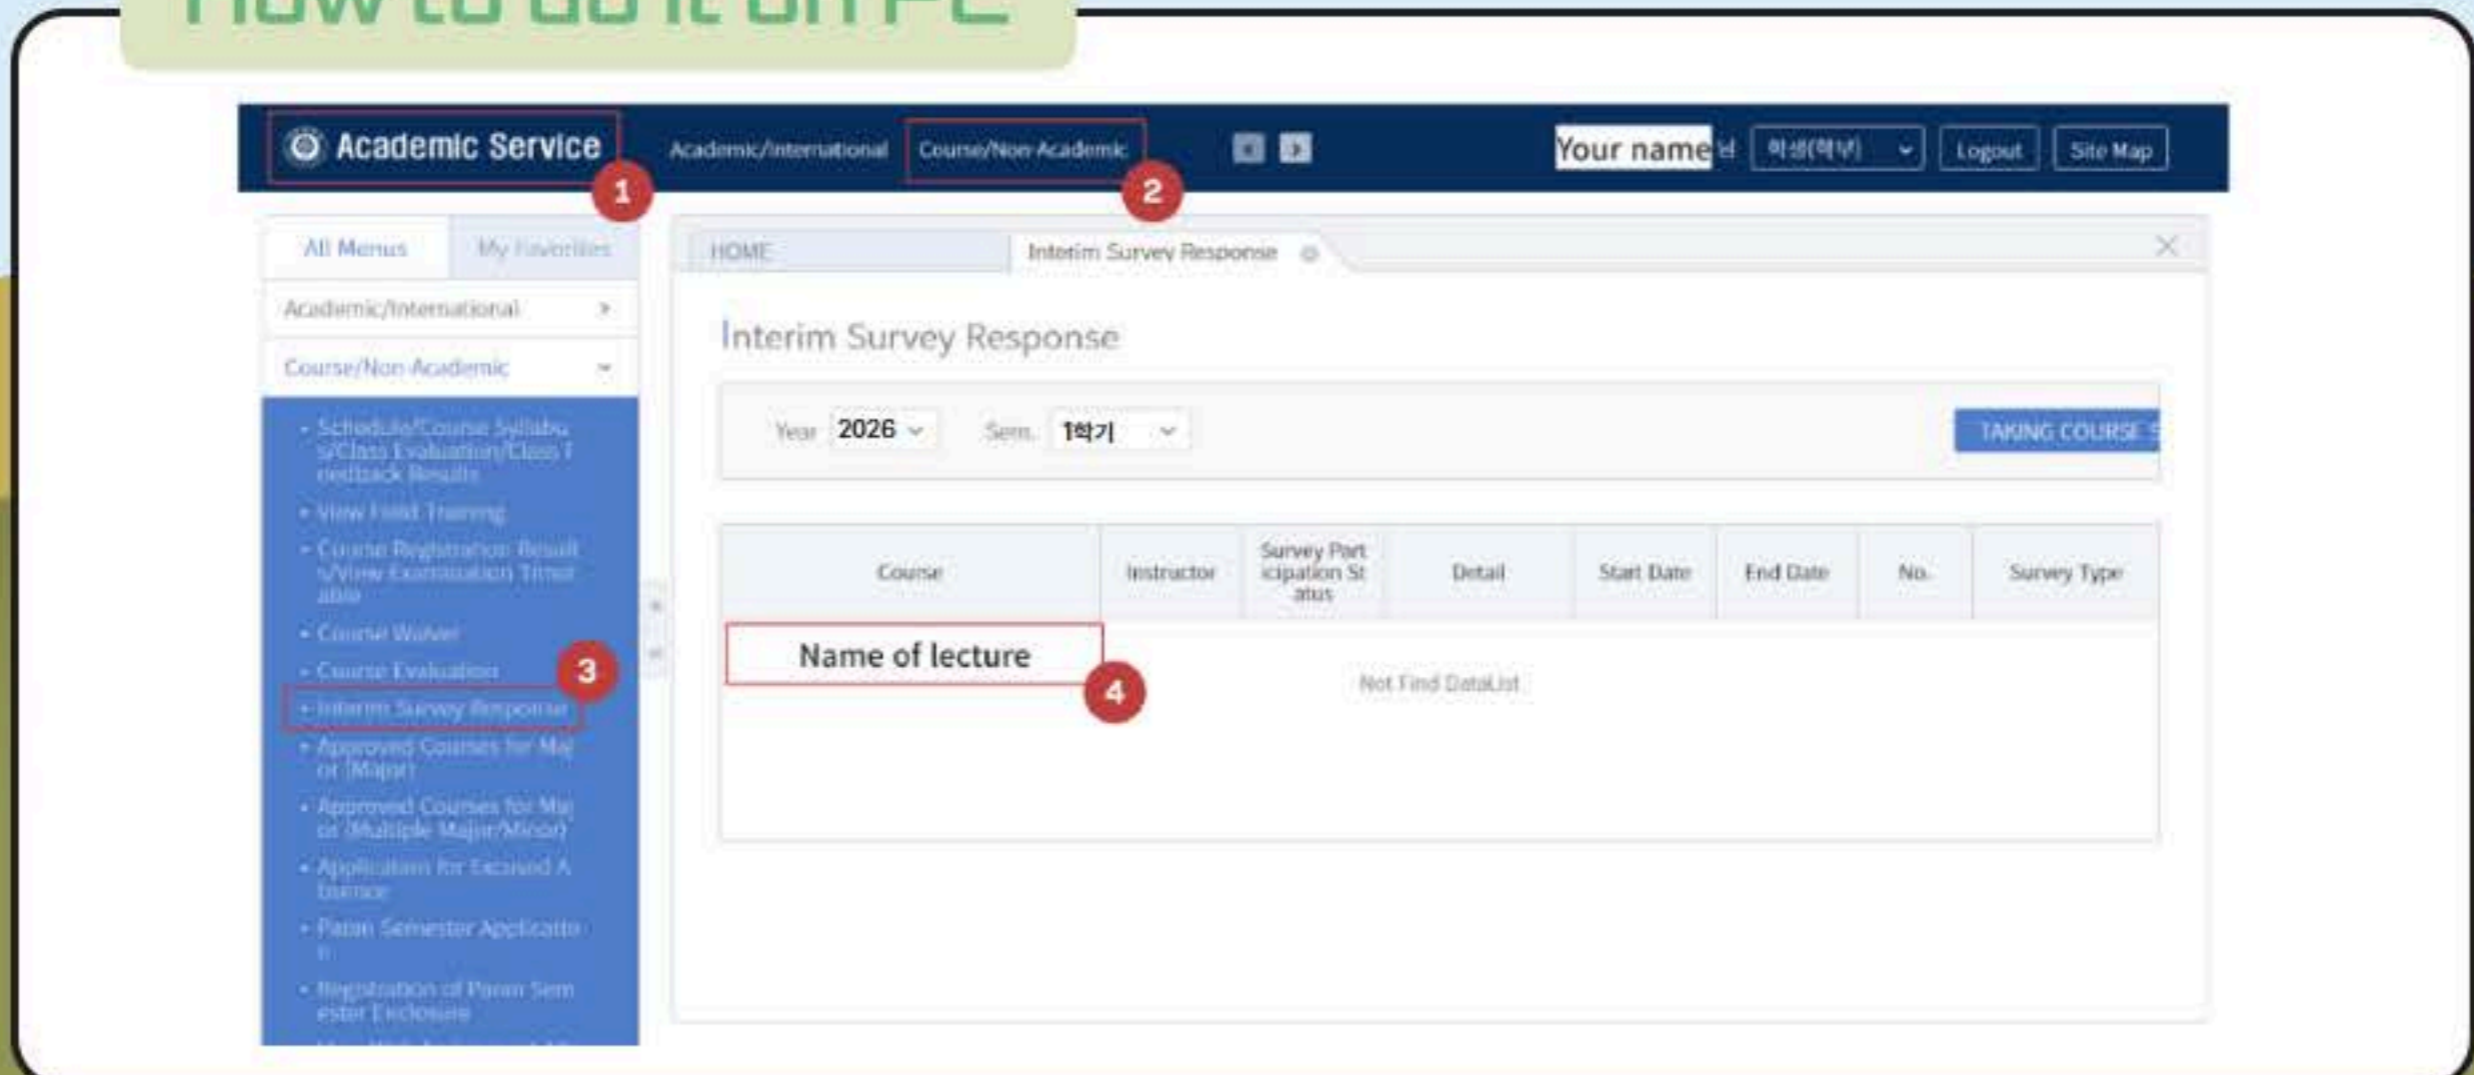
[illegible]

Academic Service 1 Academic/International Course/Non-Academic 2 Your name 님 학생(학부) Logout Site Map

All Menus My Favorites

Academic/International

Course/Non-Academic

- Schedule/Course Syllabus/Class Evaluation/Class Feedback Results
- View Field Training
- Course Registration Result s/View Examination Timetable
- Course Waiver
- Course Evaluation 3
- Interim Survey Response
- Approved Courses for Major (Major)
- Approved Courses for Major (Multiple Major/Minor)
- Application for Excused Absence
- Paran Semester Application
- Registration of Paran Semester Exclusion

HOME Interim Survey Response

Interim Survey Response

Year 2026 Sem. 1학기 TAKING COURSE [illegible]

| Course | Instructor | Survey Participation Status | Detail | Start Date | End Date | No. | Survey Type |
|---|---|---|---|---|---|---|---|
| Name of lecture 4 | | Not Find DataList | | | | | |